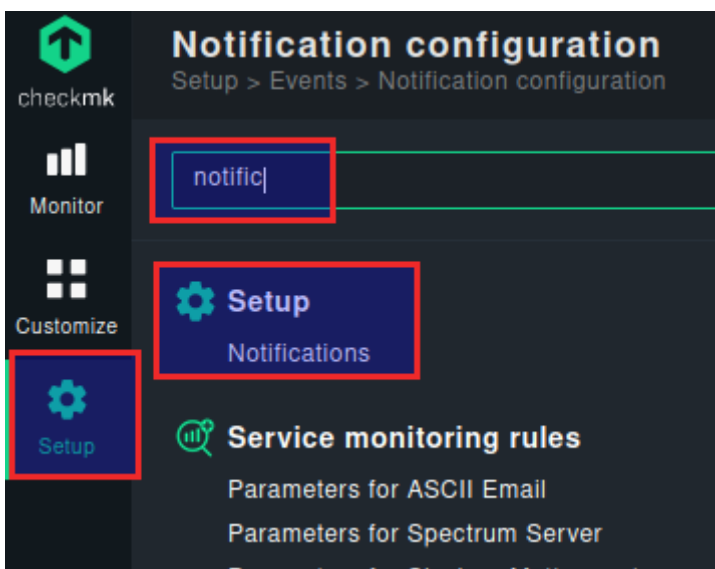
checkmk

Monitor

Customize

Setup

Notification configuration
Setup > Events > Notification configuration

notific

Setup
Notifications

Service monitoring rules
Parameters for ASCII Email
Parameters for Spectrum Server
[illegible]